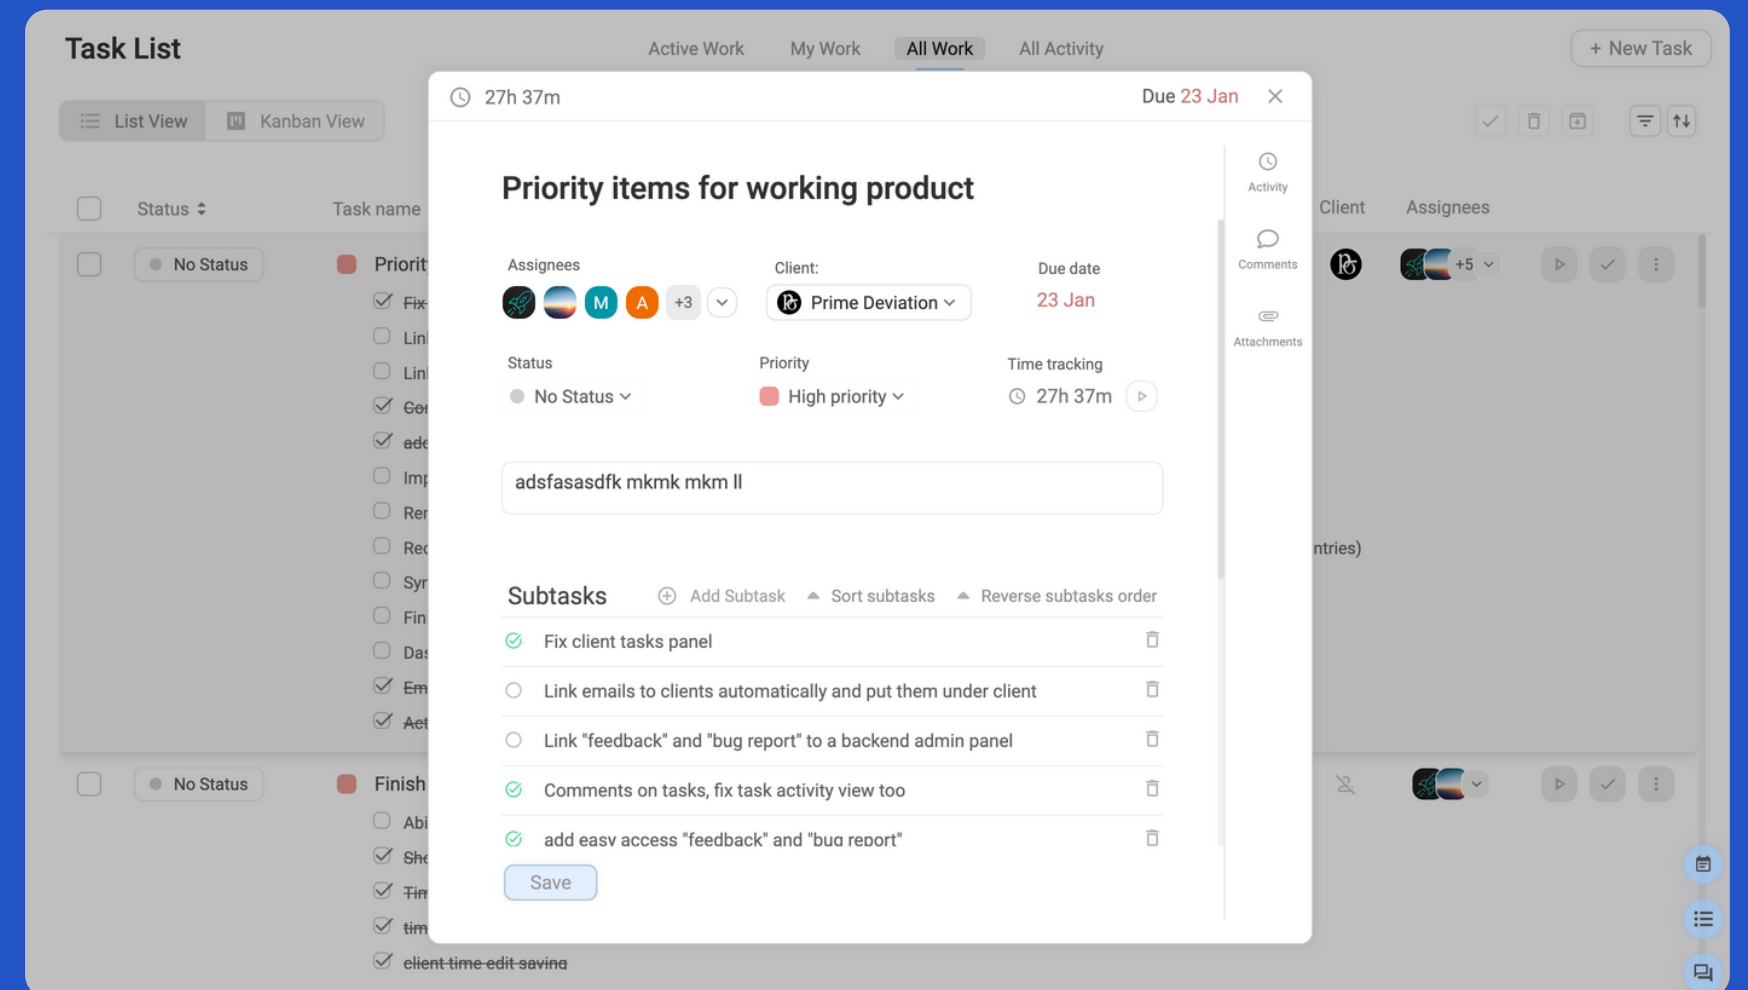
Task List

Active Work My Work All Work All Activity

+ New Task

List View Kanban View

Status Task name Client Assignees

No Status Priorit

Fix
Lin
Lin
Cor
ade
Imp
Rer
Rec
Syr
Fin
Das
Em
Act

+5

ntries)

No Status Finish

Abi
She
Tim
tim
client time edit saving

27h 37m Due 23 Jan

Priority items for working product

Assignees

M A +3

Client:

Prime Deviation

Due date

23 Jan

Status

No Status

Priority

High priority

Time tracking

27h 37m

adsfasasdfk mkmk mkm ll

Subtasks Add Subtask Sort subtasks Reverse subtasks order

Fix client tasks panel

Link emails to clients automatically and put them under client

Link "feedback" and "bug report" to a backend admin panel

Comments on tasks, fix task activity view too

add easy access "feedback" and "bug report"

Save

Activity

Comments

Attachments